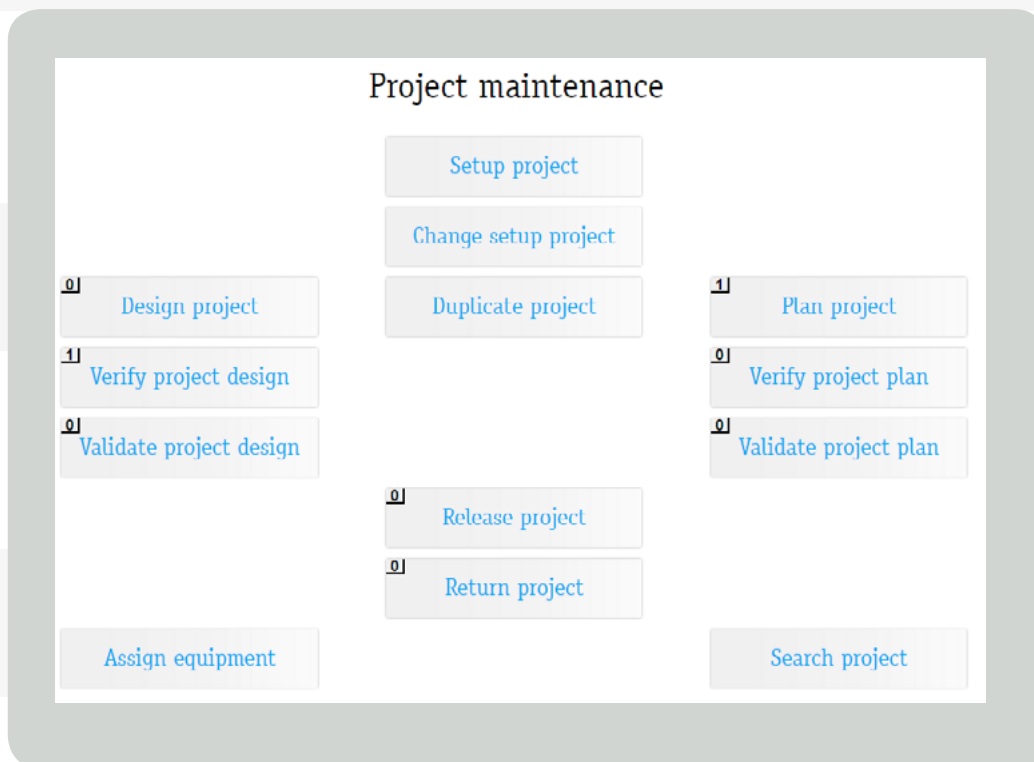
Project maintenance

Setup project

Change setup project

0 Design project

Duplicate project

1 Plan project

1 Verify project design

0 Verify project plan

0 Validate project design

0 Validate project plan

0 Release project

0 Return project

Assign equipment

Search project